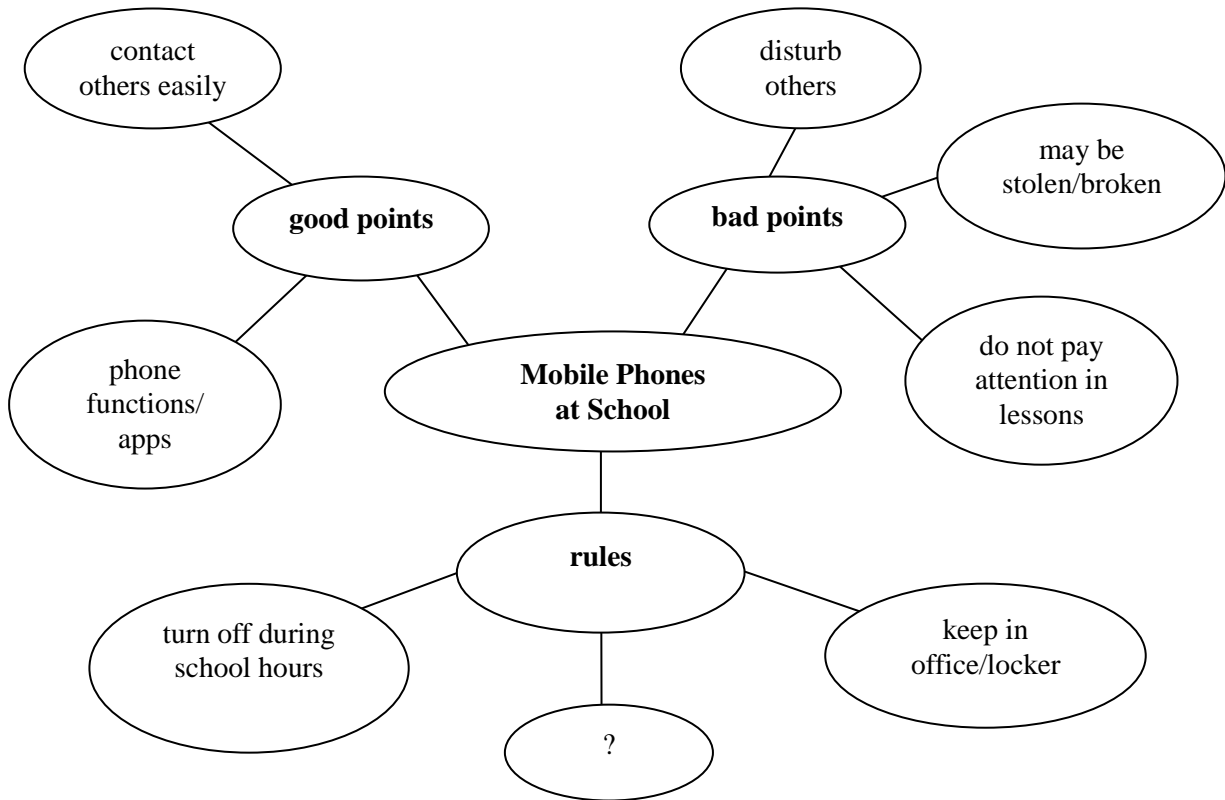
contact others easily

disturb others

may be stolen/broken

good points

bad points

phone functions/ apps

Mobile Phones at School

do not pay attention in lessons

rules

turn off during school hours

keep in office/locker

?